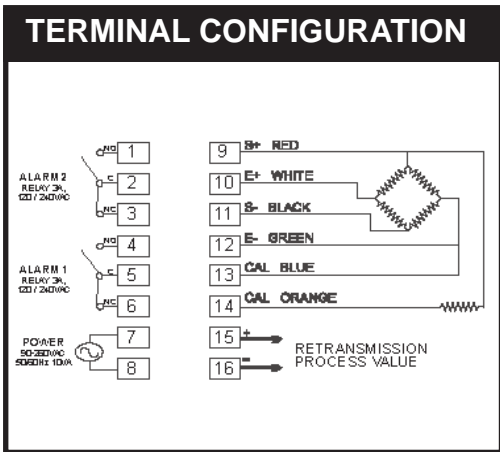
TERMINAL CONFIGURATION

NO 1
ALARM 2
RELAY 3A, 120 / 240VAC
C 2
NC 3
NO 4
ALARM 1
RELAY 3A, 120 / 240VAC
C 5
NC 6
POWER
90-260VAC
50/60Hz 10VA
7
8

9 S+ RED
10 E+ WHITE
11 S- BLACK
12 E- GREEN
13 CAL BLUE
14 CAL ORANGE
15 +
16 -
RETRANSMISSION PROCESS VALUE